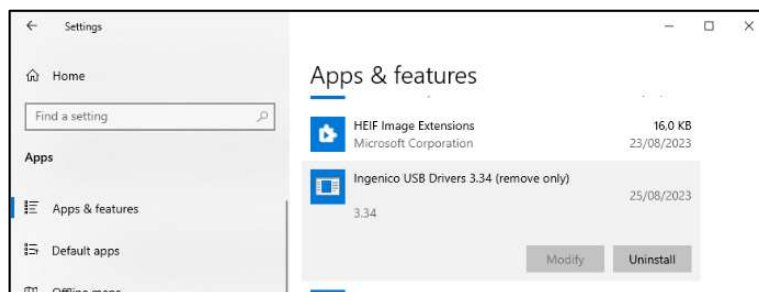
Settings

Home

Find a setting

Apps

Apps & features

Default apps

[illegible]

Apps & features

HEIF Image Extensions
Microsoft Corporation
16,0 KB
23/08/2023

Ingenico USB Drivers 3.34 (remove only)
3.34
25/08/2023

Modify
Uninstall